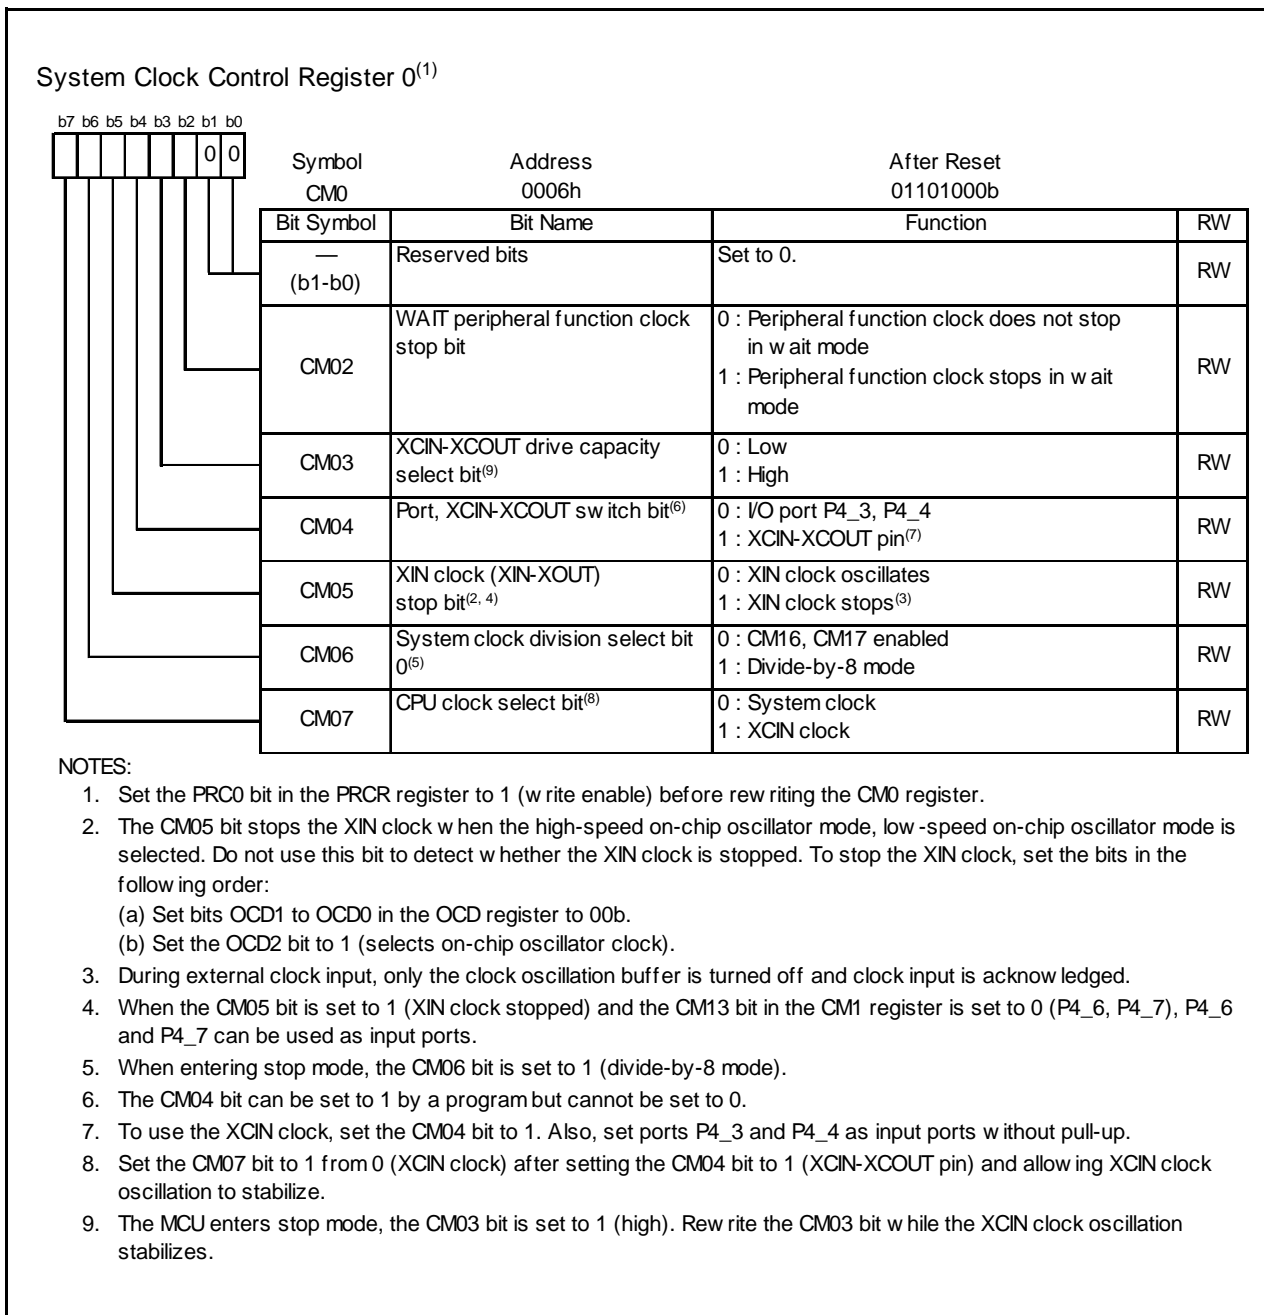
System Clock Control Register 0$^{(1)}$

b7 b6 b5 b4 b3 b2 b1 b0

0 0

| Symbol | Address | After Reset |
|---|---|---|
| CM0 | 0006h | 01101000b |

| Bit Symbol | Bit Name | Function | RW |
|---|---|---|---|
| — (b1-b0) | Reserved bits | Set to 0. | RW |
| CM02 | WAIT peripheral function clock stop bit | 0 : Peripheral function clock does not stop in wait mode 1 : Peripheral function clock stops in wait mode | RW |
| CM03 | XCIN-XCOUT drive capacity select bit$^{(9)}$ | 0 : Low 1 : High | RW |
| CM04 | Port, XCIN-XCOUT switch bit$^{(6)}$ | 0 : I/O port P4_3, P4_4 1 : XCIN-XCOUT pin$^{(7)}$ | RW |
| CM05 | XIN clock (XIN-XOUT) stop bit$^{(2, 4)}$ | 0 : XIN clock oscillates 1 : XIN clock stops$^{(3)}$ | RW |
| CM06 | System clock division select bit 0$^{(5)}$ | 0 : CM16, CM17 enabled 1 : Divide-by-8 mode | RW |
| CM07 | CPU clock select bit$^{(8)}$ | 0 : System clock 1 : XCIN clock | RW |

NOTES:
1. Set the PRC0 bit in the PRCR register to 1 (write enable) before rewriting the CM0 register.
2. The CM05 bit stops the XIN clock when the high-speed on-chip oscillator mode, low-speed on-chip oscillator mode is selected. Do not use this bit to detect whether the XIN clock is stopped. To stop the XIN clock, set the bits in the following order:
(a) Set bits OCD1 to OCD0 in the OCD register to 00b.
(b) Set the OCD2 bit to 1 (selects on-chip oscillator clock).
3. During external clock input, only the clock oscillation buffer is turned off and clock input is acknowledged.
4. When the CM05 bit is set to 1 (XIN clock stopped) and the CM13 bit in the CM1 register is set to 0 (P4_6, P4_7), P4_6 and P4_7 can be used as input ports.
5. When entering stop mode, the CM06 bit is set to 1 (divide-by-8 mode).
6. The CM04 bit can be set to 1 by a program but cannot be set to 0.
7. To use the XCIN clock, set the CM04 bit to 1. Also, set ports P4_3 and P4_4 as input ports without pull-up.
8. Set the CM07 bit to 1 from 0 (XCIN clock) after setting the CM04 bit to 1 (XCIN-XCOUT pin) and allowing XCIN clock oscillation to stabilize.
9. The MCU enters stop mode, the CM03 bit is set to 1 (high). Rewrite the CM03 bit while the XCIN clock oscillation stabilizes.